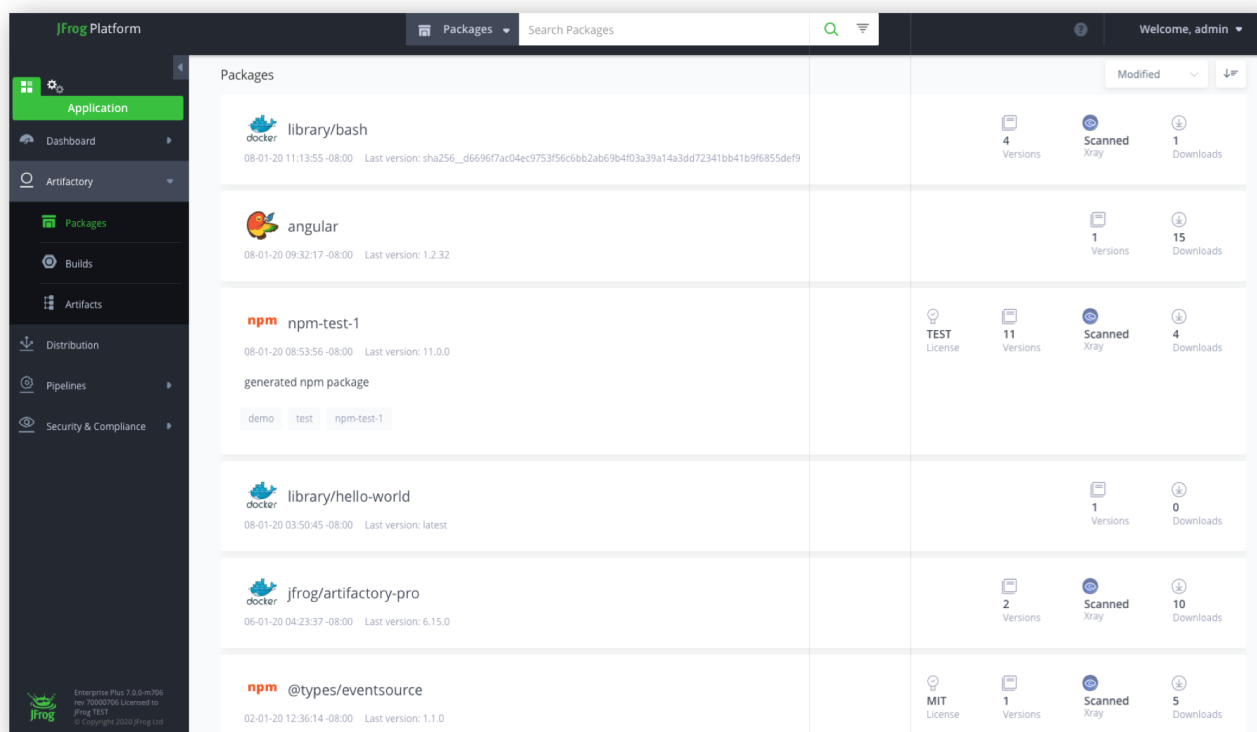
JFrog Platform

Packages
Search Packages

Welcome, admin

Application

Dashboard
Artifactory
Packages
Builds
Artifacts
Distribution
Pipelines
Security & Compliance

Enterprise Plus 7.0.0-m706 rev 70000706 Licensed to JFrog TEST © Copyright 2020 JFrog Ltd

JFrog

Packages

Modified

docker
library/bash
08-01-20 11:13:55 -08:00 Last version: sha256__d6696f7ac04ec9753f56c6bb2ab69b4f03a39a14a3dd72341bb41b9f6855def9
4 Versions
Scanned Xray
1 Downloads

angular
08-01-20 09:32:17 -08:00 Last version: 1.2.32
1 Versions
15 Downloads

npm
npm-test-1
08-01-20 08:53:56 -08:00 Last version: 11.0.0
generated npm package
demo test npm-test-1
TEST License
11 Versions
Scanned Xray
4 Downloads

docker
library/hello-world
08-01-20 03:50:45 -08:00 Last version: latest
1 Versions
0 Downloads

docker
jfrog/artifactory-pro
06-01-20 04:23:37 -08:00 Last version: 6.15.0
2 Versions
Scanned Xray
10 Downloads

npm
@types/eventsource
02-01-20 12:36:14 -08:00 Last version: 1.1.0
MIT License
1 Versions
Scanned Xray
5 Downloads